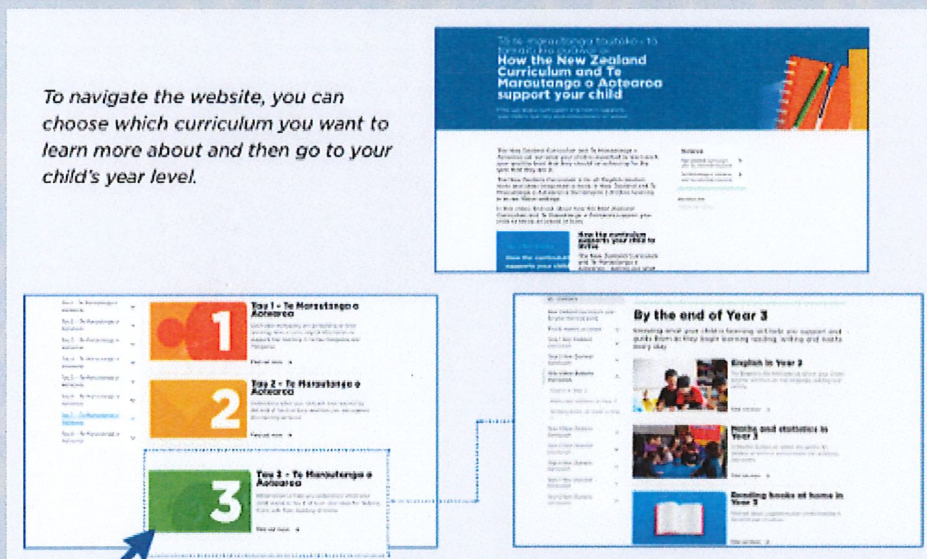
To navigate the website, you can choose which curriculum you want to learn more about and then go to your child's year level.

Te te marautanga tautoko i to tamaiti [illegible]

How the New Zealand Curriculum and Te Marautanga o Aotearoa support your child

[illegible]

How the curriculum supports your child to thrive

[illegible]

Tau 1 - Te Marautanga o Aotearoa

1

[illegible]

Tau 2 - Te Marautanga o Aotearoa

2

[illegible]

Tau 3 - Te Marautanga o Aotearoa

3

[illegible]

By the end of Year 3

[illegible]

English in Year 3

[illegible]

Maths and statistics in Year 3

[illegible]

Reading books at home in Year 3

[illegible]